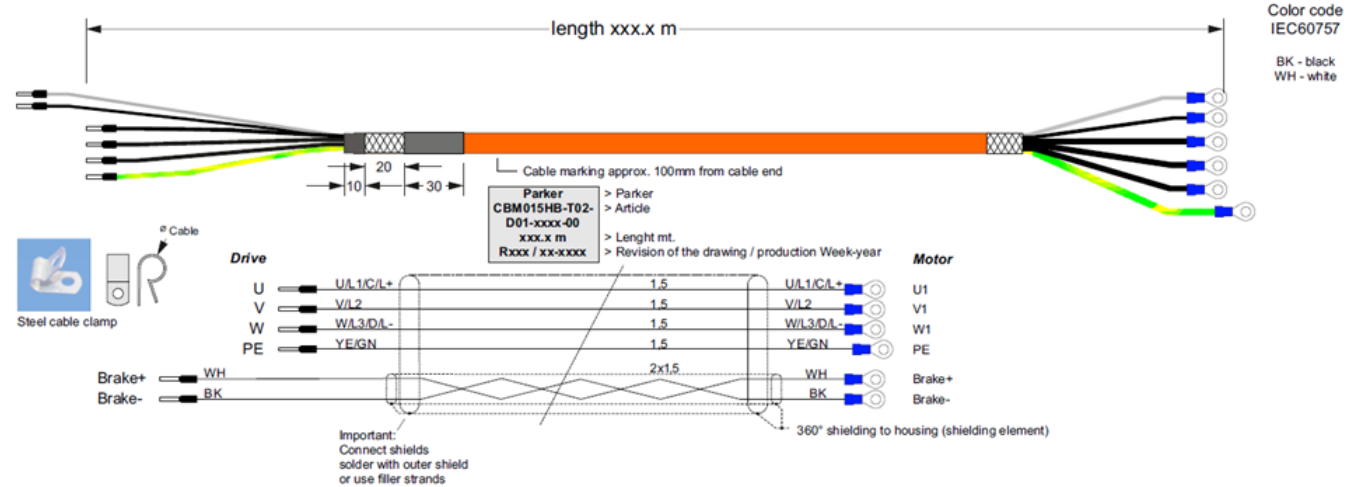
length xxx.x m

Color code
IEC60757

BK - black
WH - white

20
10
30

Cable marking approx. 100mm from cable end

Parker
CBM015HB-T02-
D01-xxxx-00
xxx.x m
Rxxx / xx-xxxx

> Parker
> Article
> Lenght mt.
> Revision of the drawing / production Week-year

ø Cable

Steel cable clamp

Drive

Motor

U U/L1/C/L+ 1,5 U/L1/C/L+ U1
V V/L2 1,5 V/L2 V1
W W/L3/D/L- 1,5 W/L3/D/L- W1
PE YE/GN 1,5 YE/GN PE

2x1,5
Brake+ WH WH Brake+
Brake- BK BK Brake-

Important:
Connect shields
solder with outer shield
or use filler strands

360° shielding to housing (shielding element)